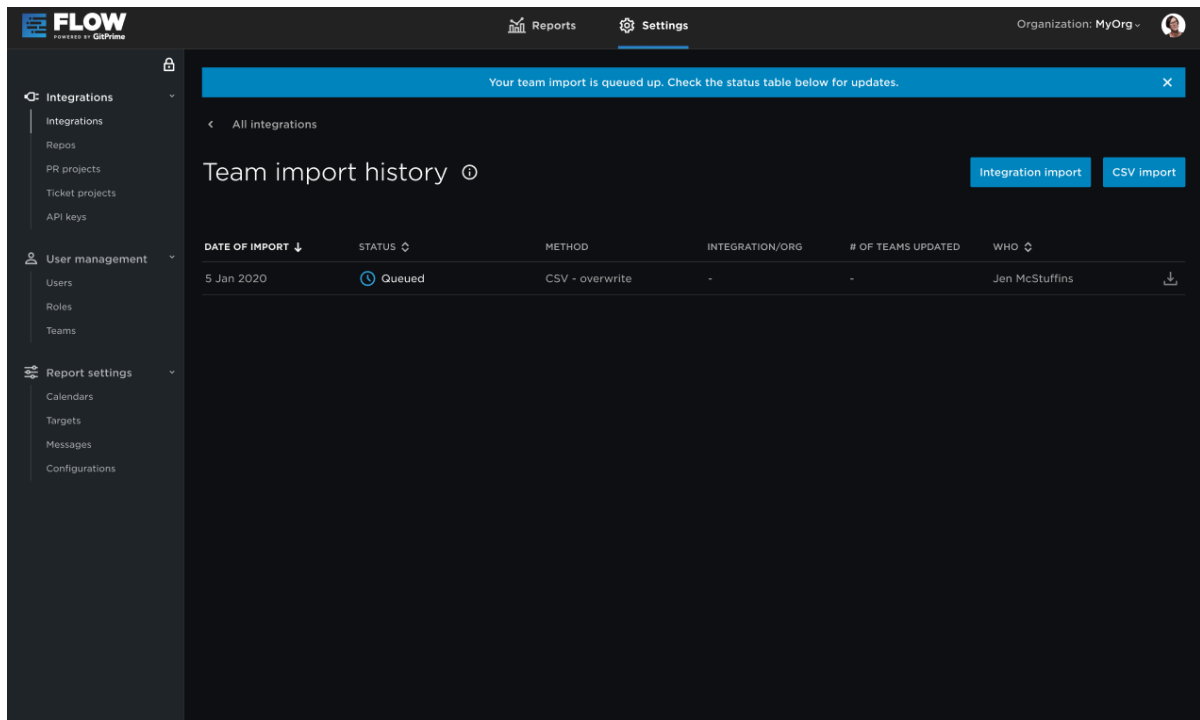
FLOW
POWERED BY GitPrime

Reports

Settings

Organization: MyOrg

Integrations
Integrations
Repos
PR projects
Ticket projects
API keys

User management
Users
Roles
Teams

Report settings
Calendars
Targets
Messages
Configurations

Your team import is queued up. Check the status table below for updates.

All integrations

Team import history

Integration import

CSV import

| DATE OF IMPORT | STATUS | METHOD | INTEGRATION/ORG | # OF TEAMS UPDATED | WHO |
|---|---|---|---|---|---|
| 5 Jan 2020 | Queued | CSV - overwrite | - | - | Jen McStuffins |